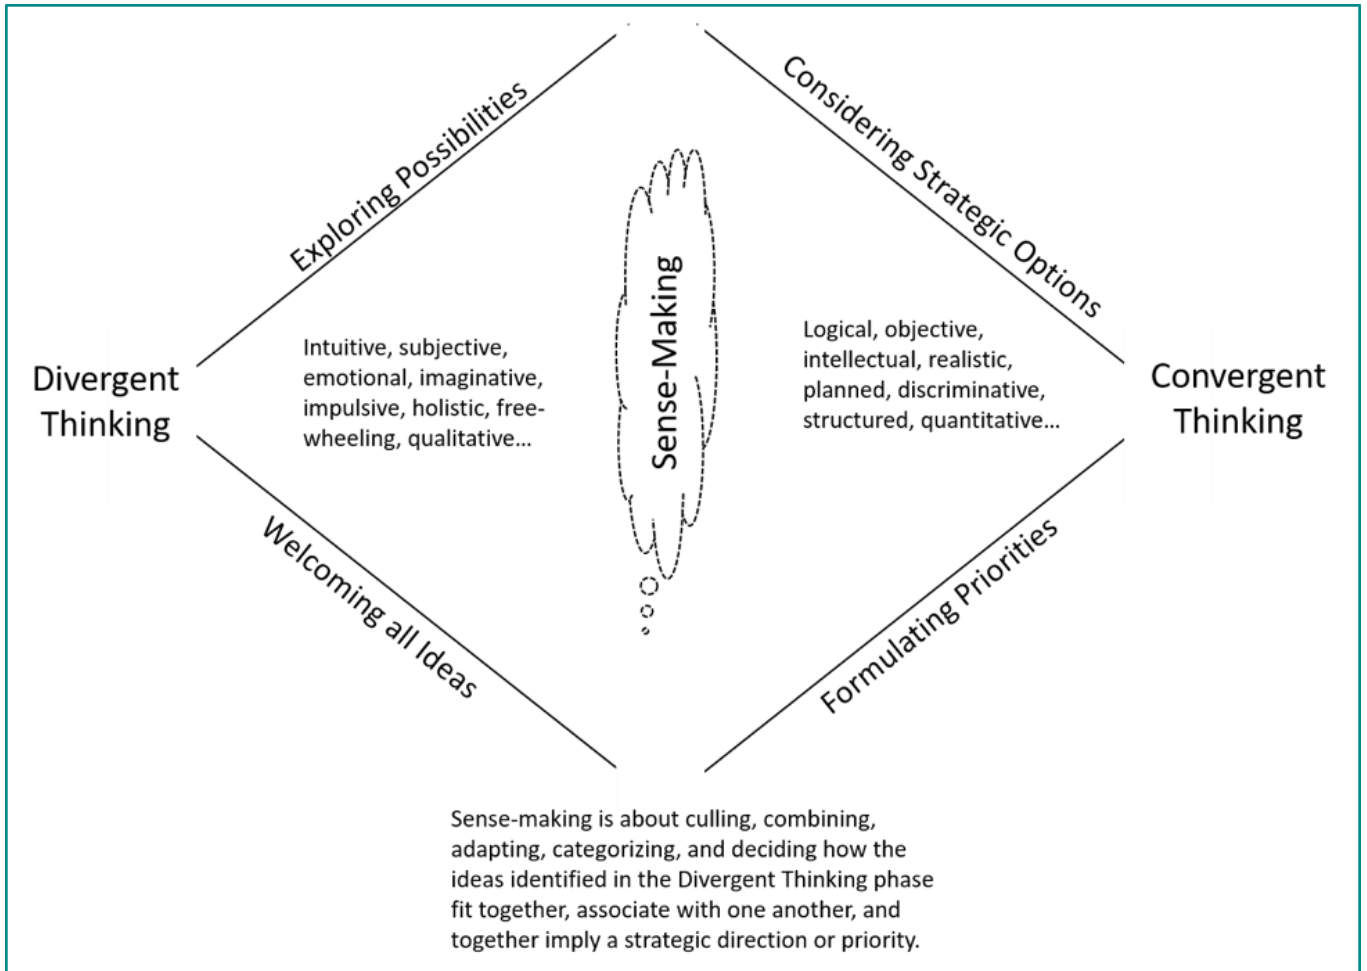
Exploring Possibilities

Considering Strategic Options

Divergent Thinking

Intuitive, subjective, emotional, imaginative, impulsive, holistic, freewheeling, qualitative…

Sense-Making

Logical, objective, intellectual, realistic, planned, discriminative, structured, quantitative…

Convergent Thinking

Welcoming all Ideas

Formulating Priorities

Sense-making is about culling, combining, adapting, categorizing, and deciding how the ideas identified in the Divergent Thinking phase fit together, associate with one another, and together imply a strategic direction or priority.